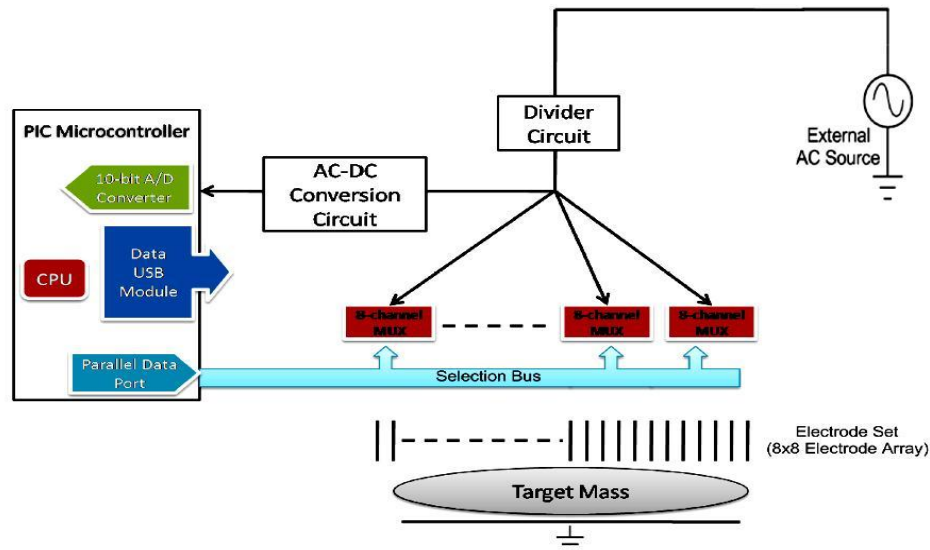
PIC Microcontroller

10-bit A/D Converter

CPU

Data USB Module

Parallel Data Port

AC-DC Conversion Circuit

Divider Circuit

External AC Source

8-channel MUX

8-channel MUX

8-channel MUX

Selection Bus

Electrode Set (8x8 Electrode Array)

Target Mass